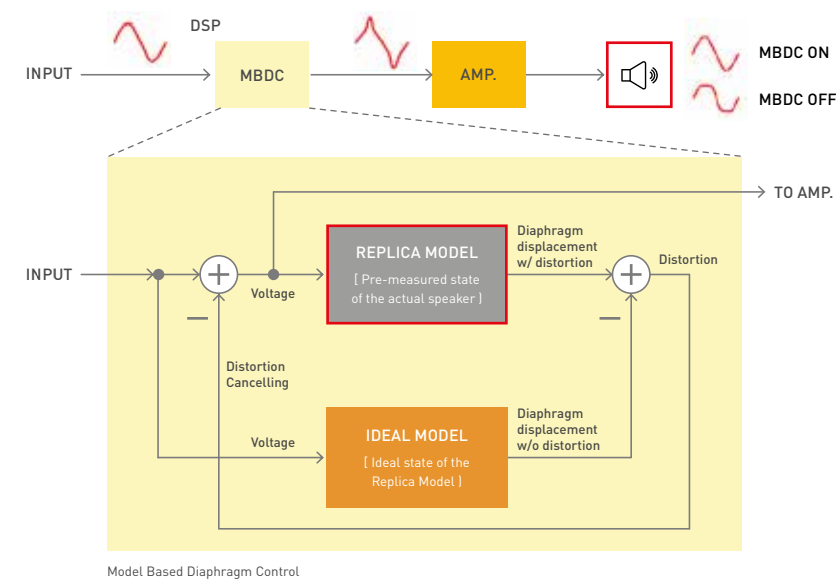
DSP

INPUT

MBDC

AMP.

MBDC ON

MBDC OFF

TO AMP.

INPUT

Voltage

REPLICA MODEL

[ Pre-measured state of the actual speaker ]

Diaphragm displacement w/ distortion

Distortion

Distortion Cancelling

Voltage

IDEAL MODEL

[ Ideal state of the Replica Model ]

Diaphragm displacement w/o distortion

Model Based Diaphragm Control